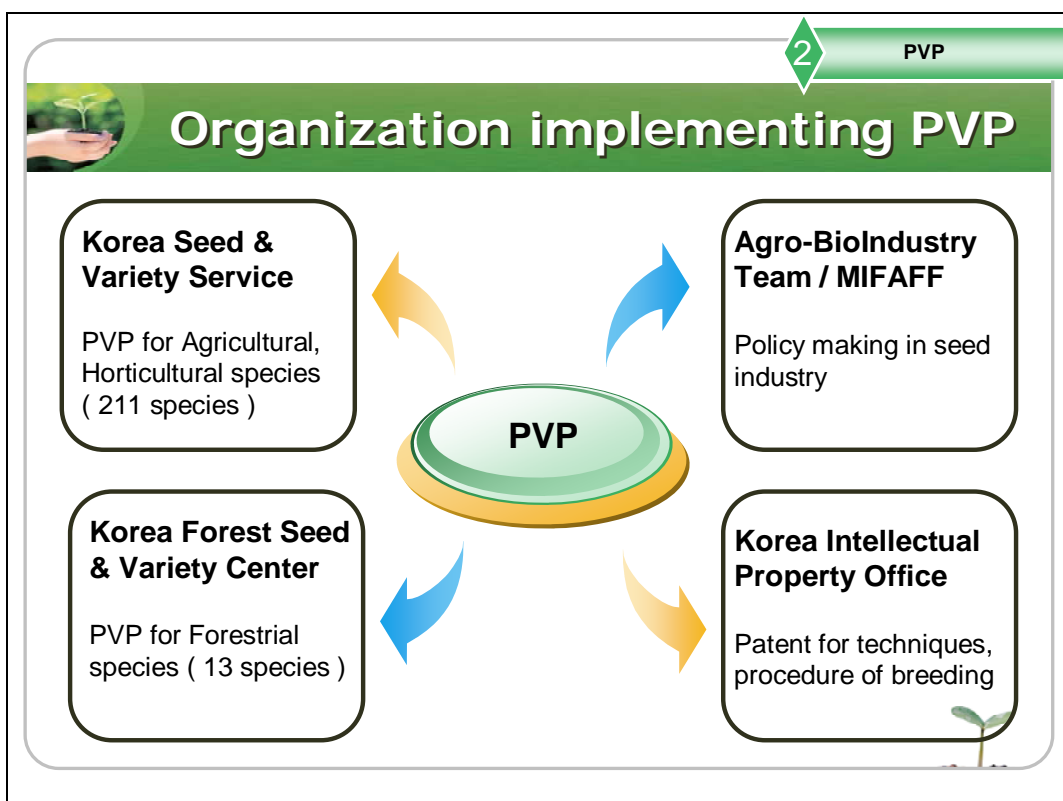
2 PVP

Organization implementing PVP

Korea Seed & Variety Service

PVP for Agricultural, Horticultural species ( 211 species )

Agro-BioIndustry Team / MIFAFF

Policy making in seed industry

PVP

Korea Forest Seed & Variety Center

PVP for Forestrial species ( 13 species )

Korea Intellectual Property Office

Patent for techniques, procedure of breeding